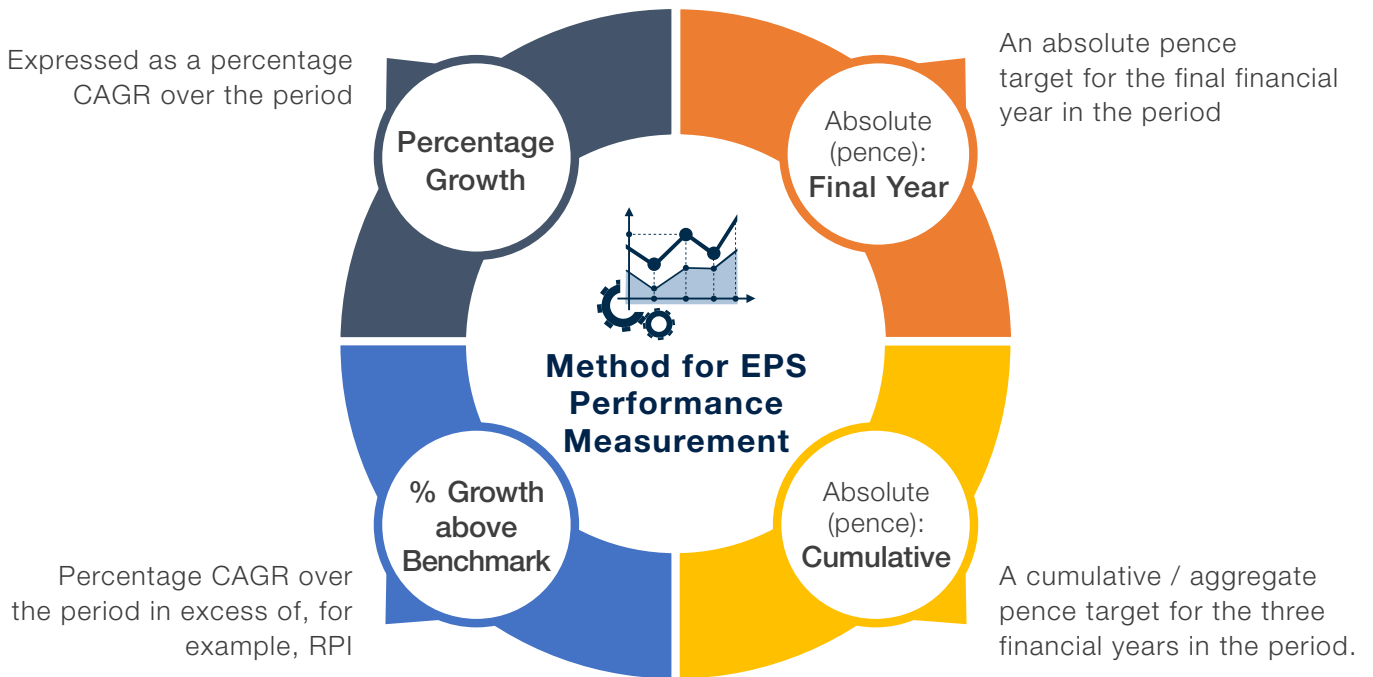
Expressed as a percentage CAGR over the period

Percentage Growth

Absolute (pence): Final Year

An absolute pence target for the final financial year in the period

Method for EPS Performance Measurement

% Growth above Benchmark

Percentage CAGR over the period in excess of, for example, RPI

Absolute (pence): Cumulative

A cumulative / aggregate pence target for the three financial years in the period.